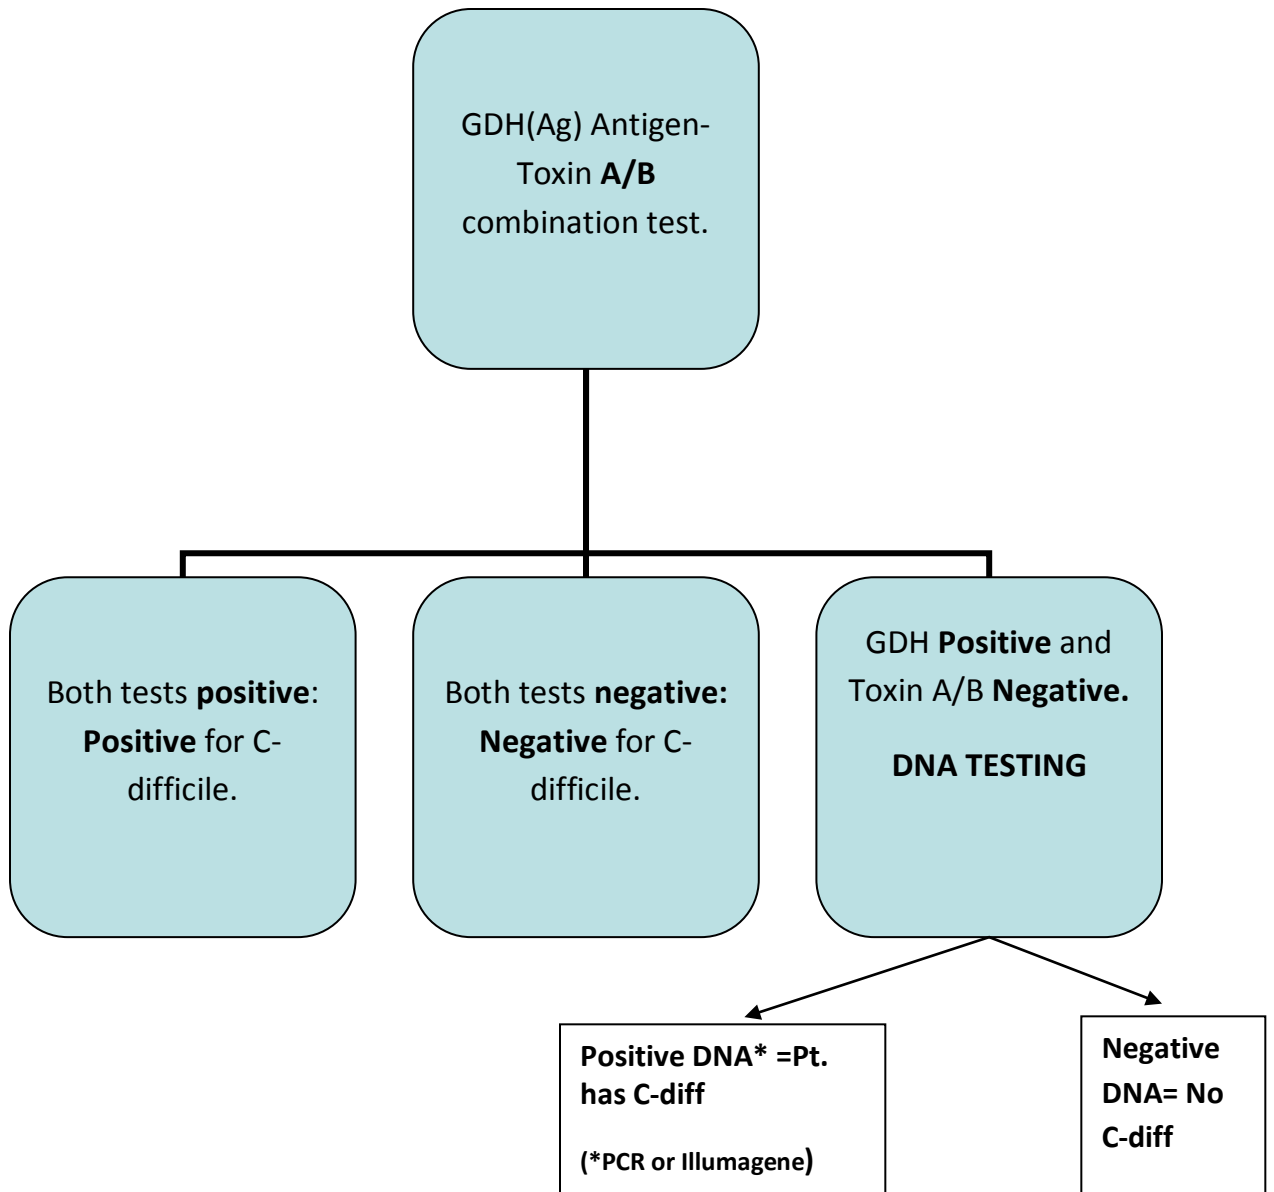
GDH(Ag) Antigen-Toxin A/B combination test.

Both tests positive: Positive for C-difficile.

Both tests negative: Negative for C-difficile.

GDH Positive and Toxin A/B Negative.

DNA TESTING

Positive DNA* =Pt. has C-diff

(*PCR or Illumagene)

Negative DNA= No C-diff